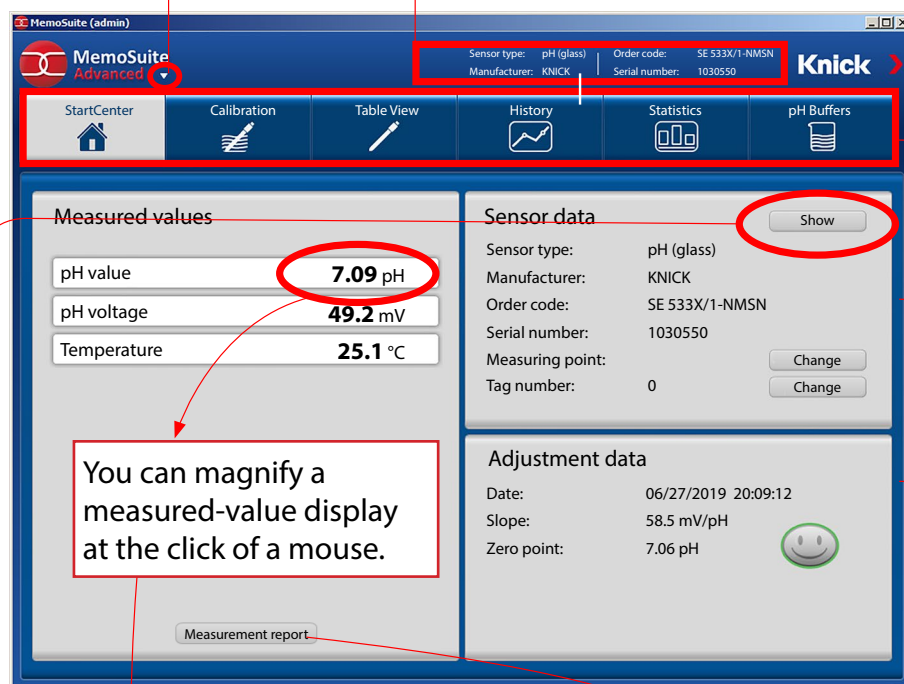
MemoSuite (admin)

MemoSuite
Advanced

Sensor type: pH (glass)
Manufacturer: KNICK
Order code: SE 533X/1-NMSN
Serial number: 1030550

Knick

StartCenter
Calibration
Table View
History
Statistics
pH Buffers

Measured values

| pH value | 7.09 pH |
|---|---|
| pH voltage | 49.2 mV |
| Temperature | 25.1 °C |

You can magnify a measured-value display at the click of a mouse.

Measurement report

Sensor data
Show

| Sensor type: | pH (glass) | |
|---|---|---|
| Manufacturer: | KNICK | |
| Order code: | SE 533X/1-NMSN | |
| Serial number: | 1030550 | |
| Measuring point: | | Change |
| Tag number: | 0 | Change |

Adjustment data

| Date: | 06/27/2019 20:09:12 |
|---|---|
| Slope: | 58.5 mV/pH |
| Zero point: | 7.06 pH |